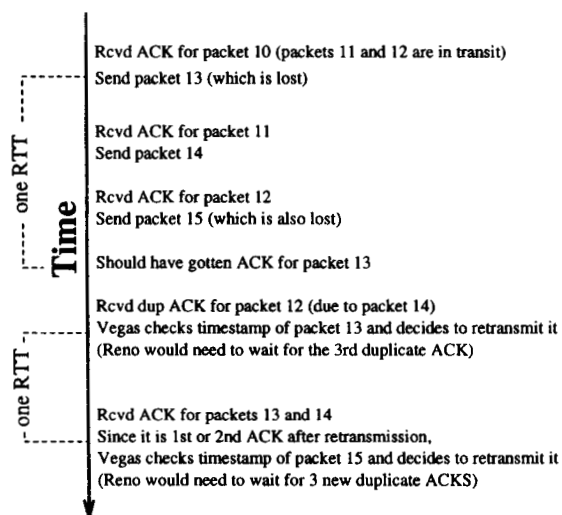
Rcvd ACK for packet 10 (packets 11 and 12 are in transit)
Send packet 13 (which is lost)

one RTT

Rcvd ACK for packet 11
Send packet 14

Time

Rcvd ACK for packet 12
Send packet 15 (which is also lost)

Should have gotten ACK for packet 13

Rcvd dup ACK for packet 12 (due to packet 14)
Vegas checks timestamp of packet 13 and decides to retransmit it
(Reno would need to wait for the 3rd duplicate ACK)

one RTT

Rcvd ACK for packets 13 and 14
Since it is 1st or 2nd ACK after retransmission,
Vegas checks timestamp of packet 15 and decides to retransmit it
(Reno would need to wait for 3 new duplicate ACKS)